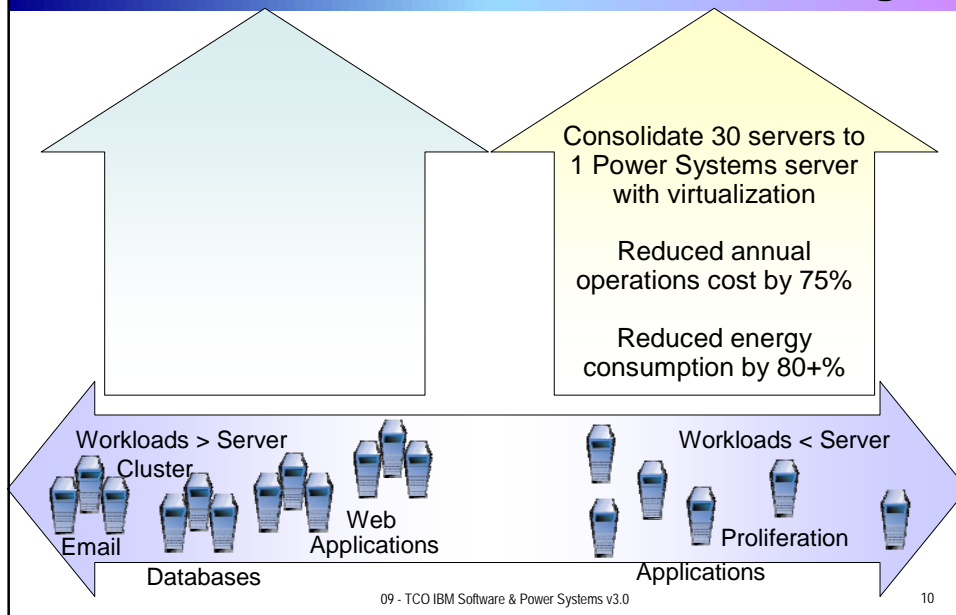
Consolidate 30 servers to 1 Power Systems server with virtualization

Reduced annual operations cost by 75%

Reduced energy consumption by 80+%

Workloads > Server

Cluster

Email

Databases

Web Applications

Workloads < Server

Proliferation

Applications

09 - TCO IBM Software & Power Systems v3.0

10